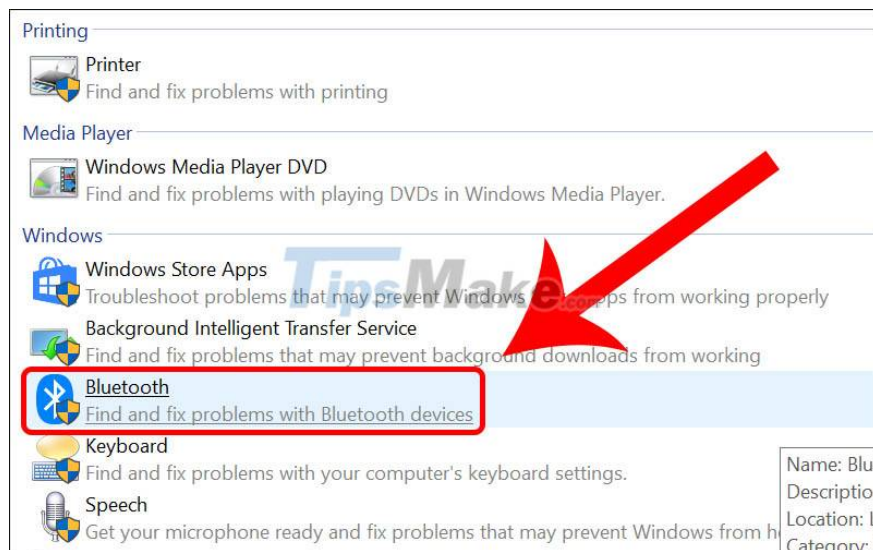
Printing

Printer
Find and fix problems with printing

Media Player

Windows Media Player DVD
Find and fix problems with playing DVDs in Windows Media Player.

Windows

Windows Store Apps
Troubleshoot problems that may prevent Windows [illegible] apps from working properly

Background Intelligent Transfer Service
Find and fix problems that may prevent background downloads from working

Bluetooth
Find and fix problems with Bluetooth devices

Keyboard
Find and fix problems with your computer's keyboard settings.

Speech
Get your microphone ready and fix problems that may prevent Windows from h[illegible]

TipsMake.com

Name: Blu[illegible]
Descriptio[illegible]
Location: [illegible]
Category: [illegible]